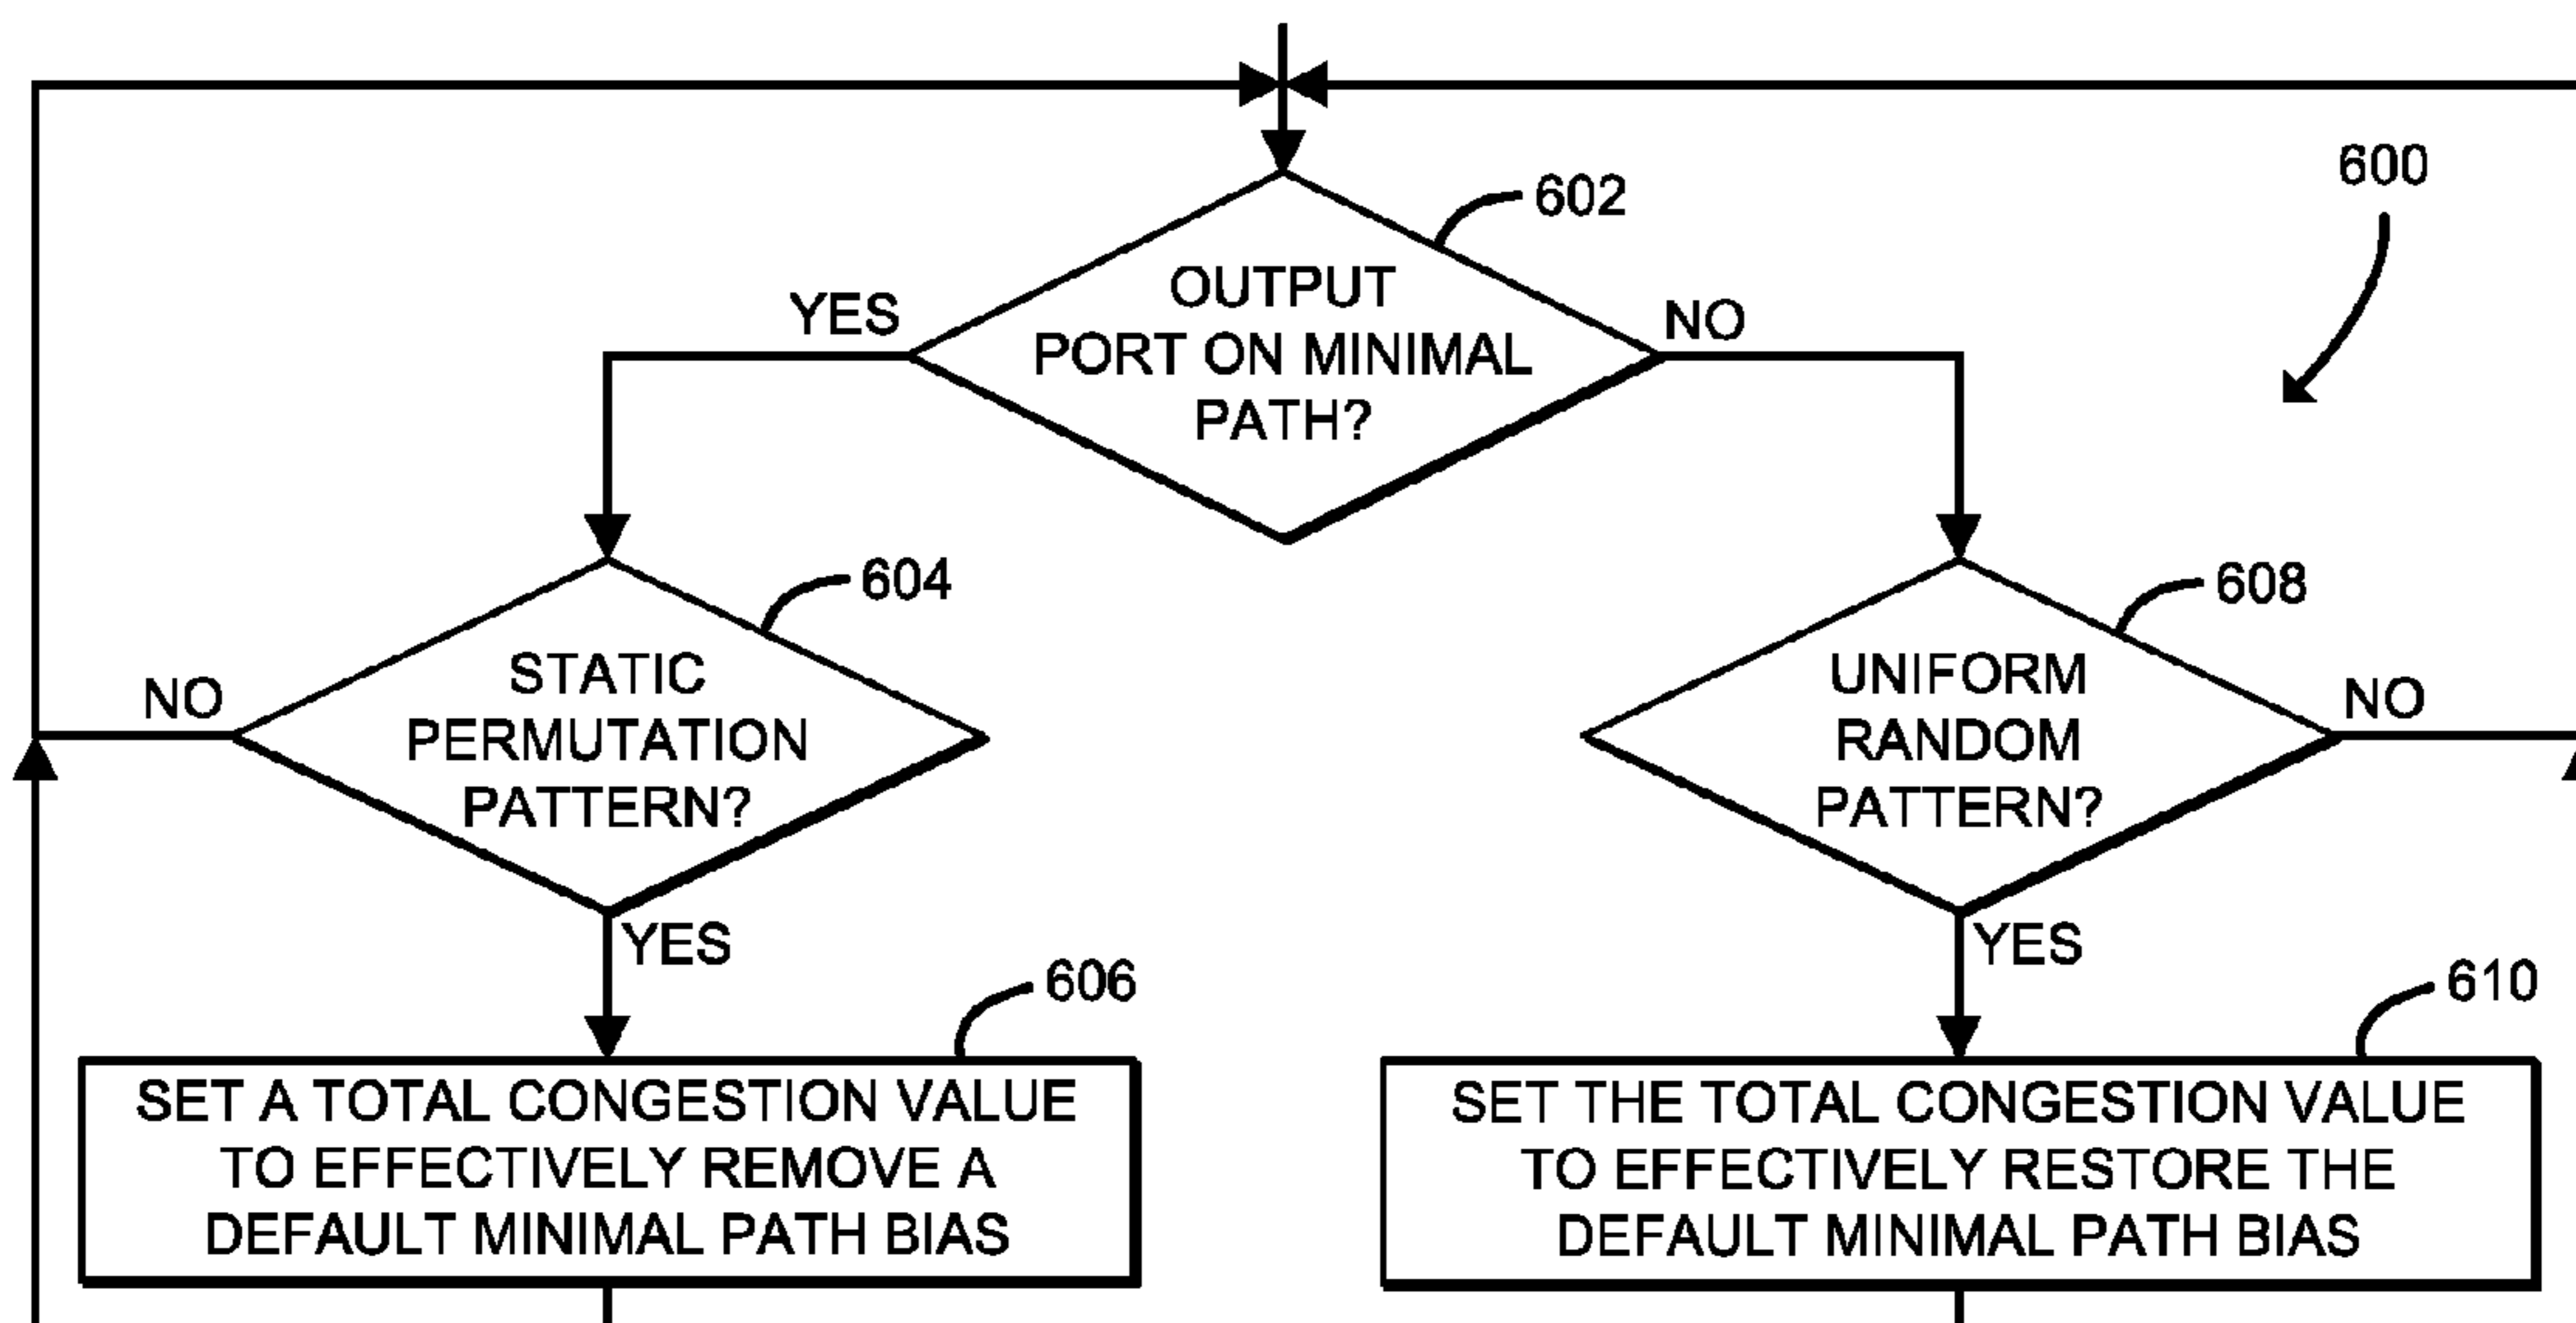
600

602

OUTPUT PORT ON MINIMAL PATH?

YES

NO

604

STATIC PERMUTATION PATTERN?

NO

YES

606

SET A TOTAL CONGESTION VALUE TO EFFECTIVELY REMOVE A DEFAULT MINIMAL PATH BIAS

608

UNIFORM RANDOM PATTERN?

NO

YES

610

SET THE TOTAL CONGESTION VALUE TO EFFECTIVELY RESTORE THE DEFAULT MINIMAL PATH BIAS